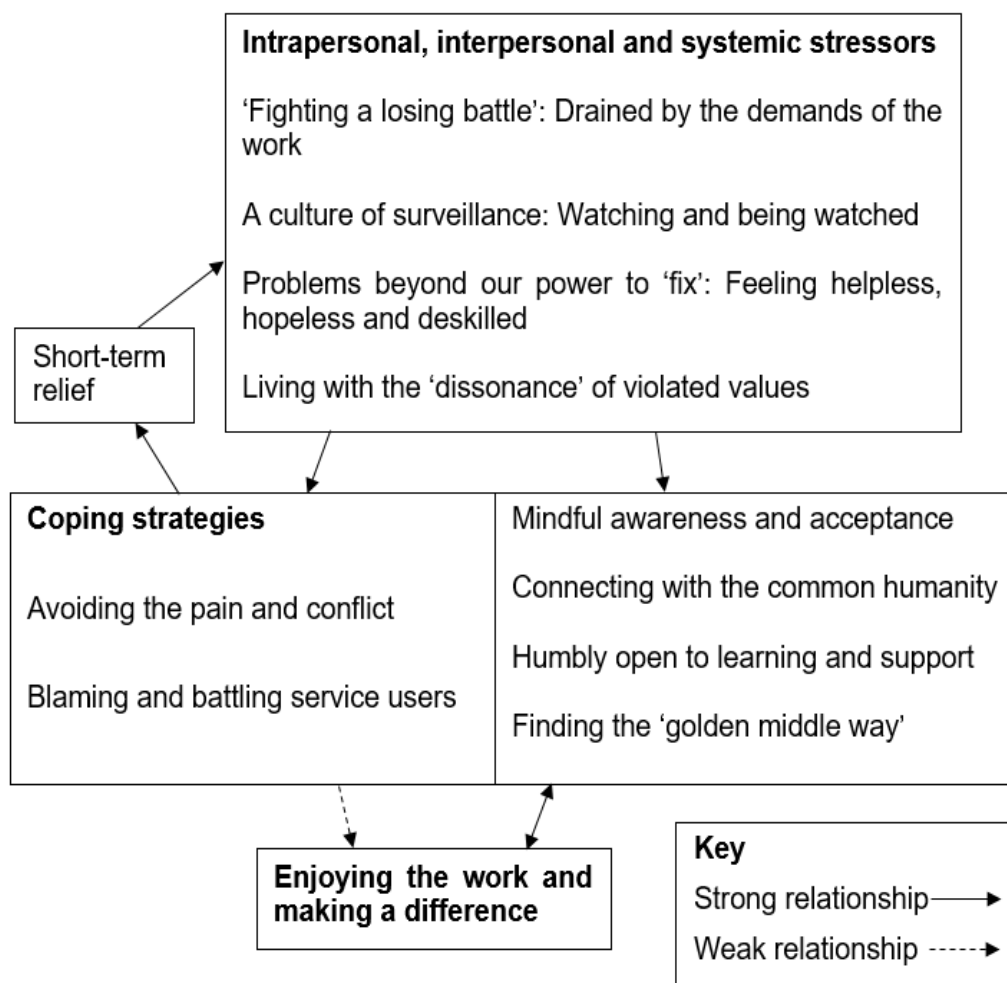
**Intrapersonal, interpersonal and systemic stressors**

'Fighting a losing battle': Drained by the demands of the work

A culture of surveillance: Watching and being watched

Problems beyond our power to 'fix': Feeling helpless, hopeless and deskilled

Living with the 'dissonance' of violated values

Short-term relief

**Coping strategies**

Avoiding the pain and conflict

Blaming and battling service users

Mindful awareness and acceptance

Connecting with the common humanity

Humbly open to learning and support

Finding the 'golden middle way'

**Enjoying the work and making a difference**

**Key**

Strong relationship

Weak relationship